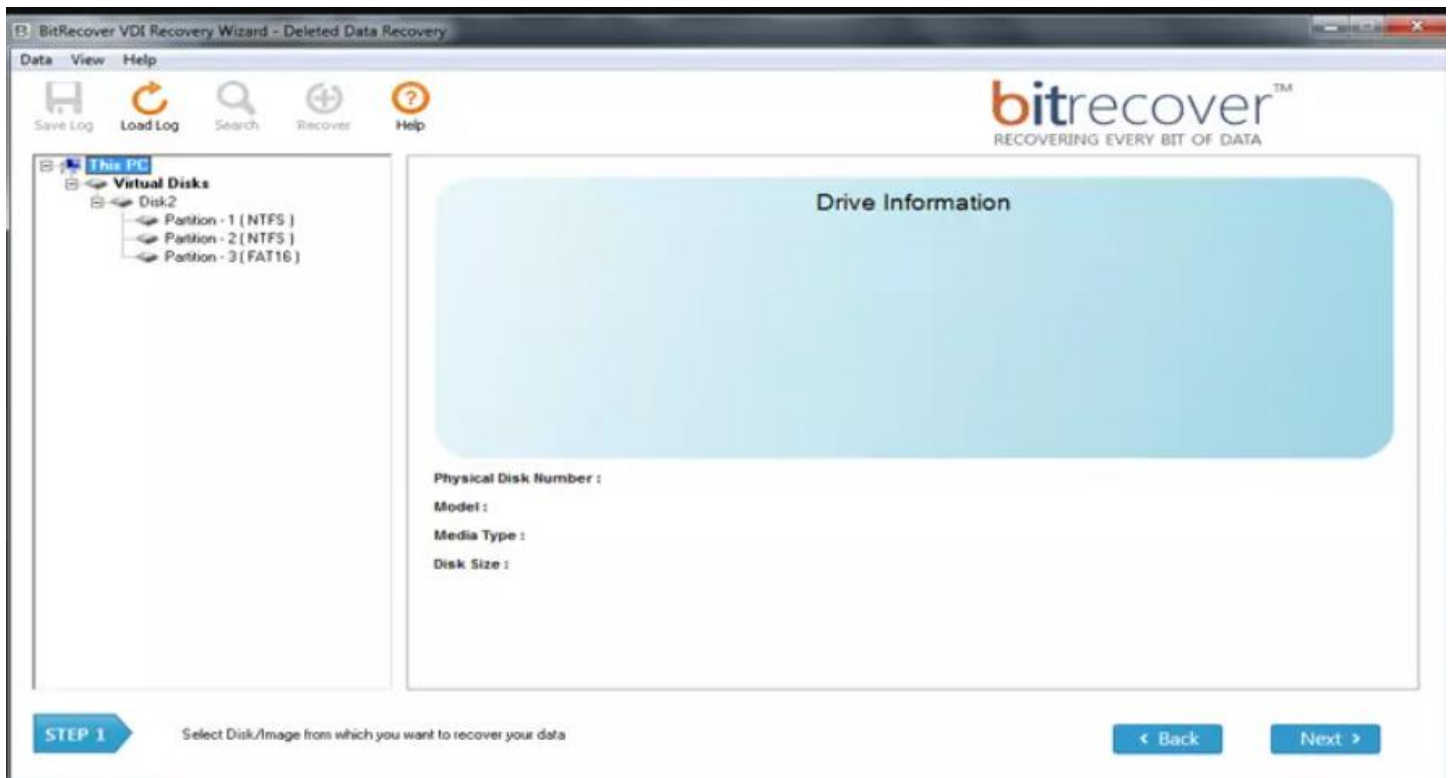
BitRecover VDI Recovery Wizard - Deleted Data Recovery

Data View Help

Save Log Load Log Search Recover Help

bitrecover™
RECOVERING EVERY BIT OF DATA

This PC
Virtual Disks
Disk2
Partition - 1 ( NTFS )
Partition - 2 ( NTFS )
Partition - 3 ( FAT16 )

Drive Information

Physical Disk Number :
Model :
Media Type :
Disk Size :

STEP 1

Select Disk/Image from which you want to recover your data

‹ Back

Next ›